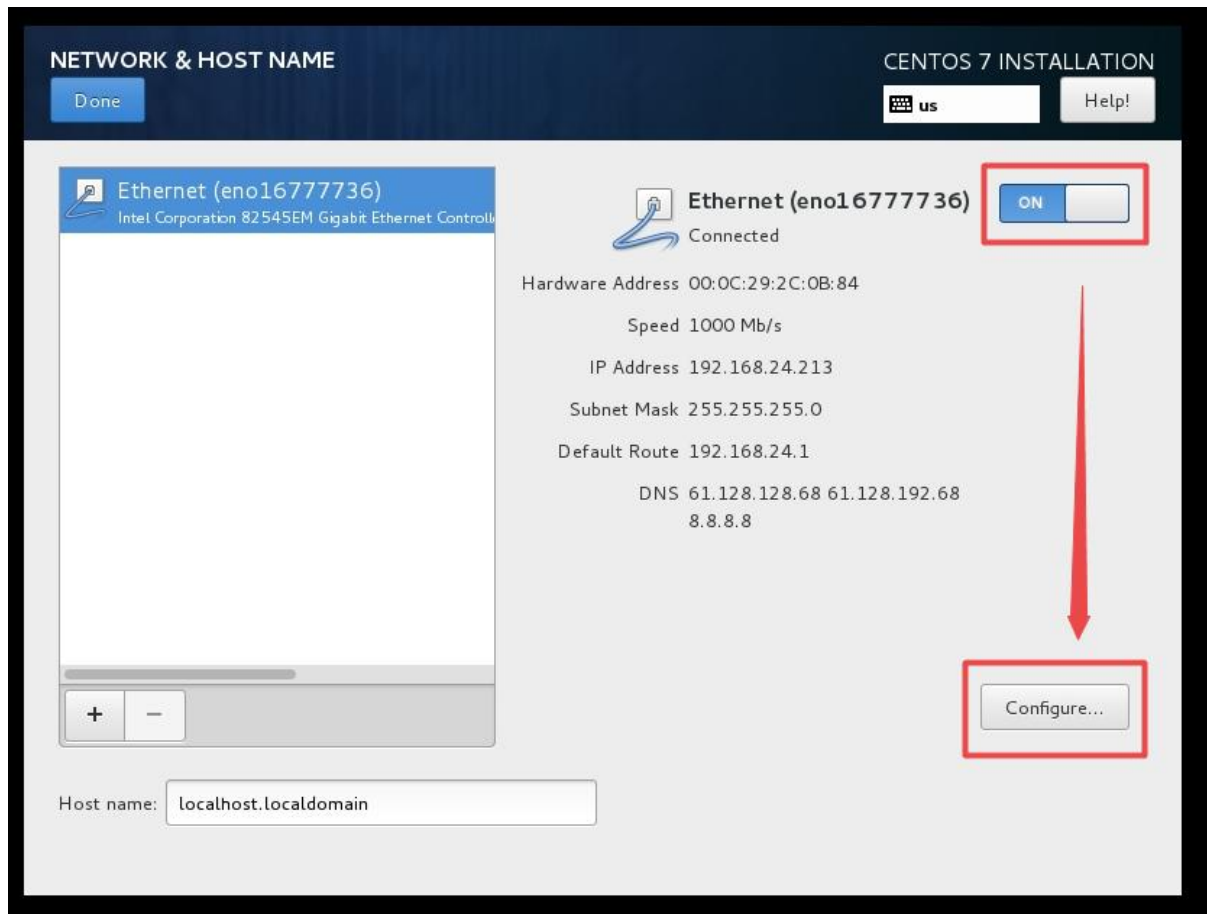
NETWORK & HOST NAME
Done

CENTOS 7 INSTALLATION
us
Help!

Ethernet (eno16777736)
Intel Corporation 82545EM Gigabit Ethernet Controll

Ethernet (eno16777736)
Connected

ON

Hardware Address 00:0C:29:2C:0B:84
Speed 1000 Mb/s
IP Address 192.168.24.213
Subnet Mask 255.255.255.0
Default Route 192.168.24.1
DNS 61.128.128.68 61.128.192.68 8.8.8.8

+ −

Configure...

Host name: localhost.localdomain